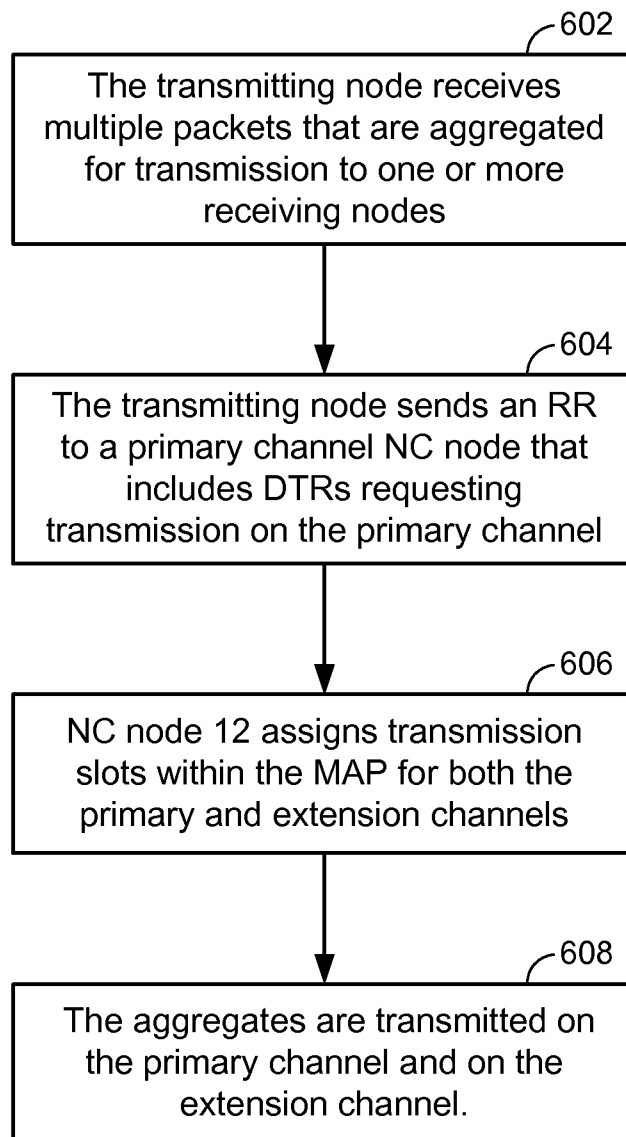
602

The transmitting node receives multiple packets that are aggregated for transmission to one or more receiving nodes

604

The transmitting node sends an RR to a primary channel NC node that includes DTRs requesting transmission on the primary channel

606

NC node 12 assigns transmission slots within the MAP for both the primary and extension channels

608

The aggregates are transmitted on the primary channel and on the extension channel.